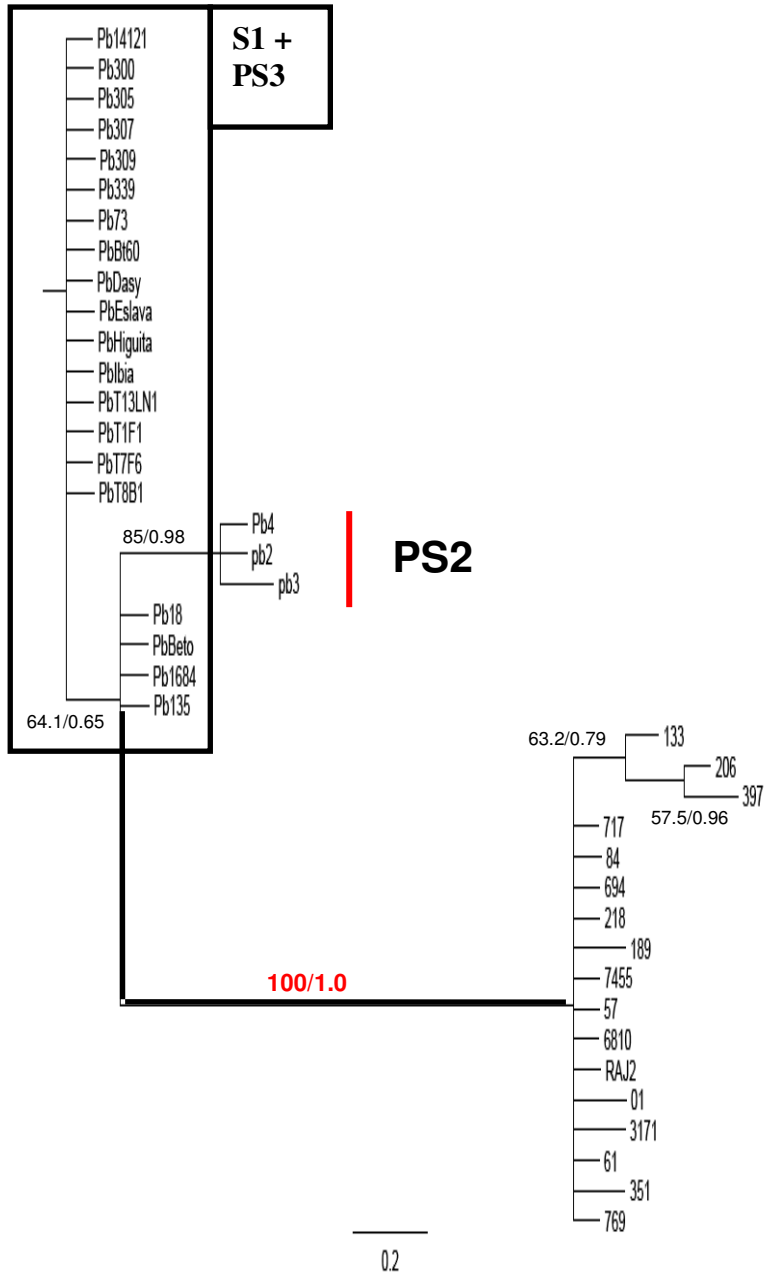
S1 + PS3

Pb14121
Pb300
Pb305
Pb307
Pb309
Pb339
Pb73
PbBt60
PbDasy
PbEslava
PbHiguita
PbIbia
PbT13LN1
PbT1F1
PbT7F6
PbT8B1

85/0.98
Pb4
pb2
pb3

PS2

Pb18
PbBeto
Pb1684
Pb135
64.1/0.65

63.2/0.79
133
206
397
57.5/0.96
717
84
694
218
189
7455
57
6810
RAJ2
01
3171
61
351
769

100/1.0

0.2